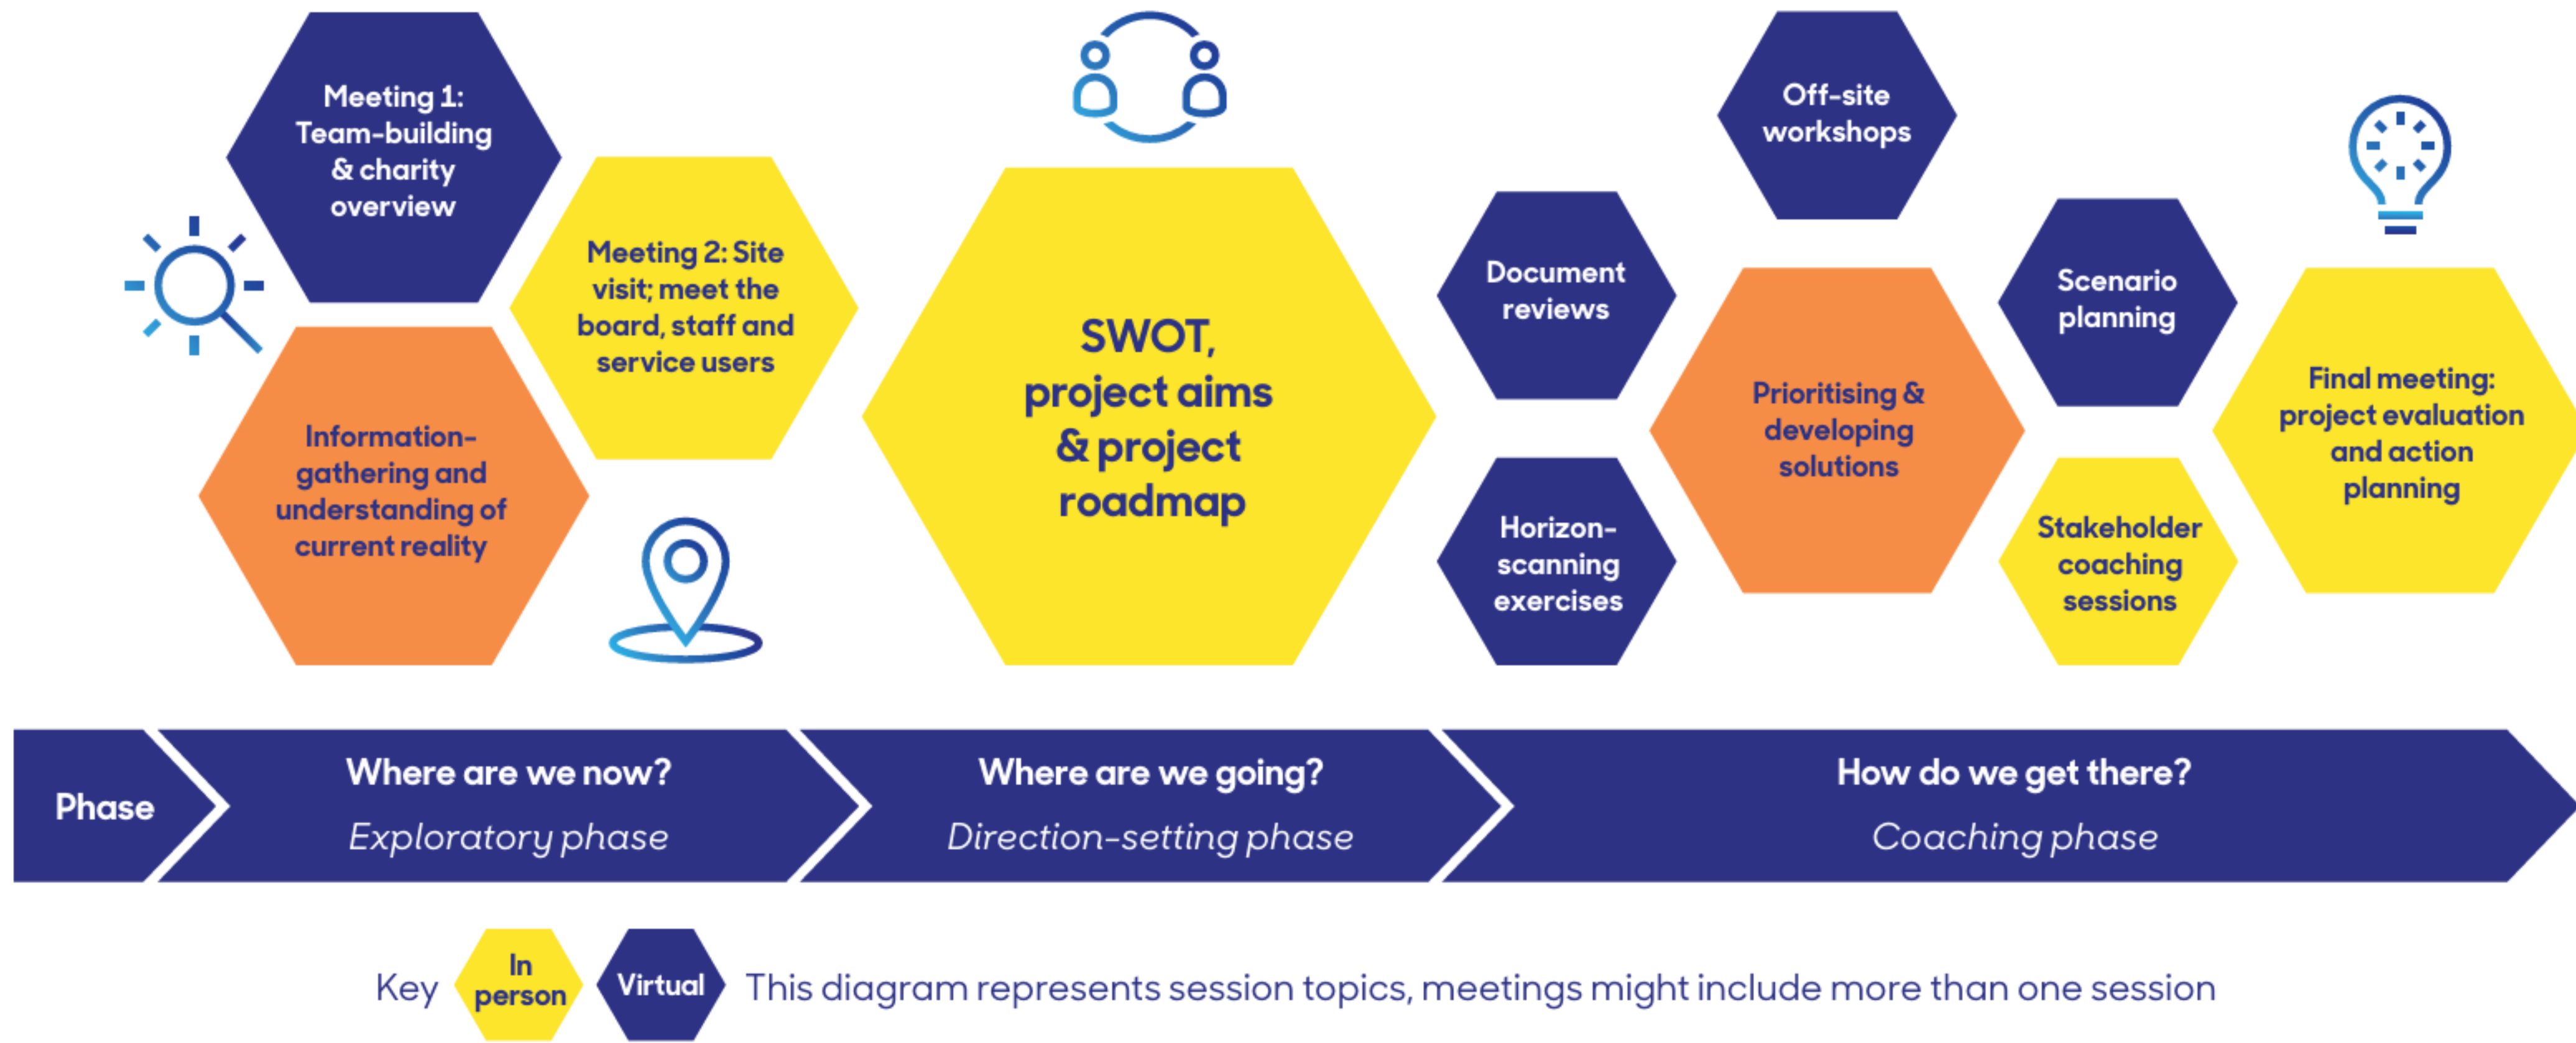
Meeting 1: Team-building & charity overview

Meeting 2: Site visit; meet the board, staff and service users

Information-gathering and understanding of current reality

SWOT, project aims & project roadmap

Document reviews

Horizon-scanning exercises

Off-site workshops

Prioritising & developing solutions

Scenario planning

Stakeholder coaching sessions

Final meeting: project evaluation and action planning

Phase

Where are we now?
Exploratory phase

Where are we going?
Direction-setting phase

How do we get there?
Coaching phase

Key In person Virtual This diagram represents session topics, meetings might include more than one session